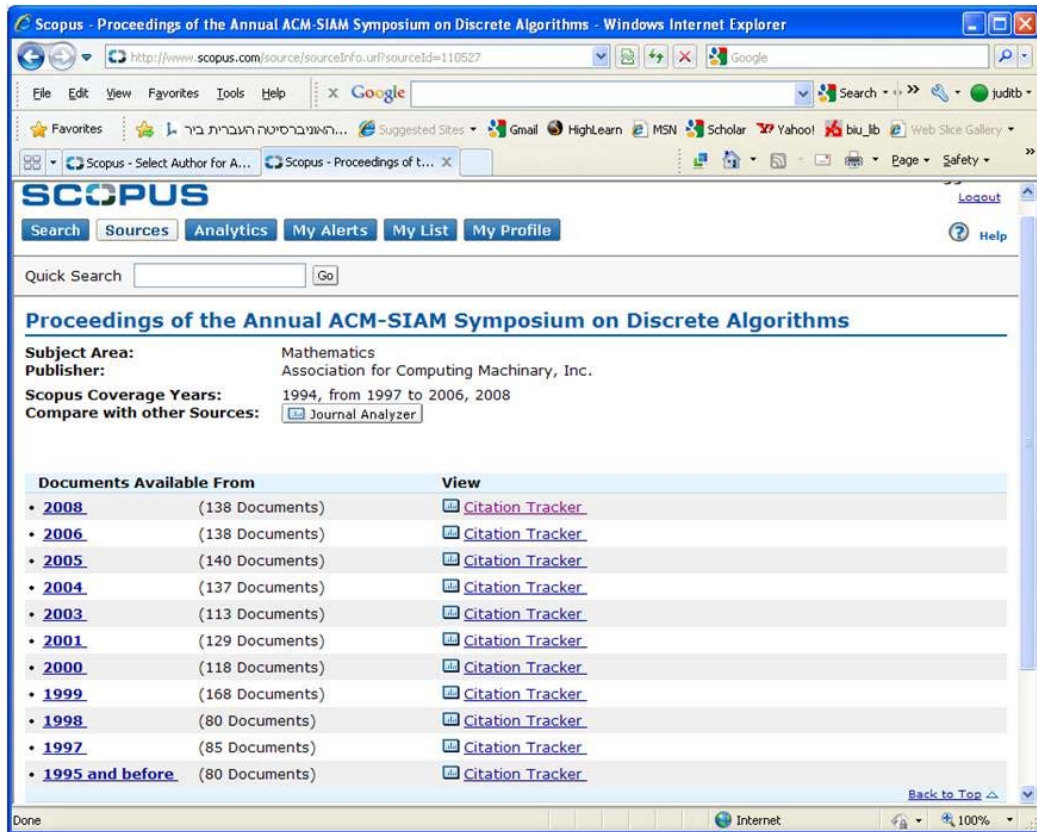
Scopus - Proceedings of the Annual ACM-SIAM Symposium on Discrete Algorithms - Windows Internet Explorer

http://www.scopus.com/source/sourceInfo.url?sourceId=110527

Google

File Edit View Favorites Tools Help

Google

Search judith

Favorites האוניברסיטה העברית ביר... Suggested Sites Gmail HighLearn MSN Scholar Yahoo! biu_lib Web Slice Gallery

Scopus - Select Author for A... Scopus - Proceedings of t...

Page Safety

SCOPUS

Logout

Search Sources Analytics My Alerts My List My Profile

Help

Quick Search Go

Proceedings of the Annual ACM-SIAM Symposium on Discrete Algorithms

Subject Area: Mathematics
Publisher: Association for Computing Machinary, Inc.

Scopus Coverage Years: 1994, from 1997 to 2006, 2008
Compare with other Sources: Journal Analyzer

| Documents Available From | | View |
|---|---|---|
| • 2008 | (138 Documents) | Citation Tracker |
| • 2006 | (138 Documents) | Citation Tracker |
| • 2005 | (140 Documents) | Citation Tracker |
| • 2004 | (137 Documents) | Citation Tracker |
| • 2003 | (113 Documents) | Citation Tracker |
| • 2001 | (129 Documents) | Citation Tracker |
| • 2000 | (118 Documents) | Citation Tracker |
| • 1999 | (168 Documents) | Citation Tracker |
| • 1998 | (80 Documents) | Citation Tracker |
| • 1997 | (85 Documents) | Citation Tracker |
| • 1995 and before | (80 Documents) | Citation Tracker |

Back to Top

Done Internet 100%